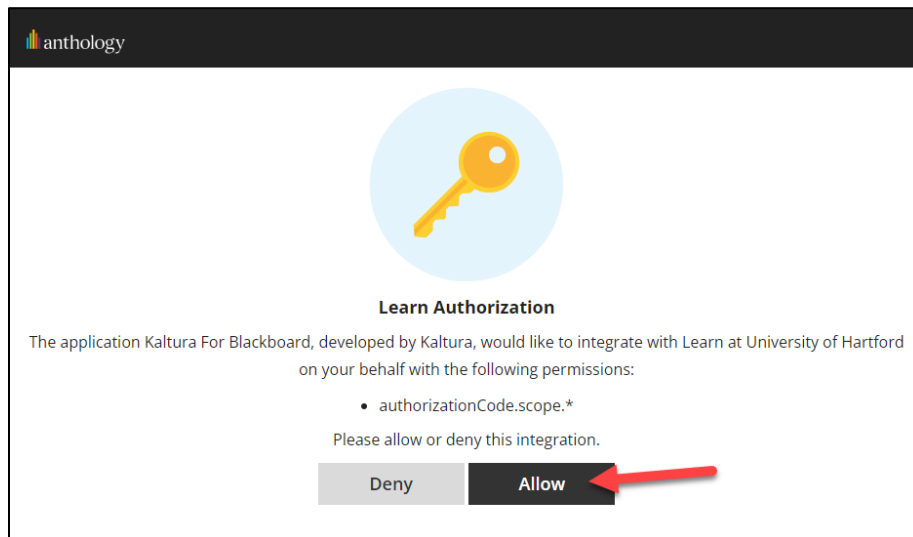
anthology

Learn Authorization

The application Kaltura For Blackboard, developed by Kaltura, would like to integrate with Learn at University of Hartford on your behalf with the following permissions:

- authorizationCode.scope.*

Please allow or deny this integration.

Deny

Allow